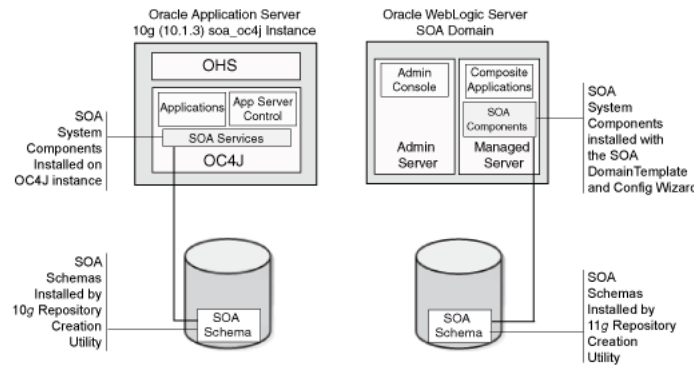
Oracle Application Server
10g (10.1.3) soa_oc4j Instance

OHS

Applications

App Server Control

SOA Services

OC4J

SOA System Components Installed on OC4J instance

SOA Schema

SOA Schemas Installed by 10g Repository Creation Utility

Oracle WebLogic Server
SOA Domain

Admin Console

Admin Server

Composite Applications

SOA Components

Managed Server

SOA System Components installed with the SOA DomainTemplate and Config Wizard

SOA Schema

SOA Schemas Installed by 11g Repository Creation Utility